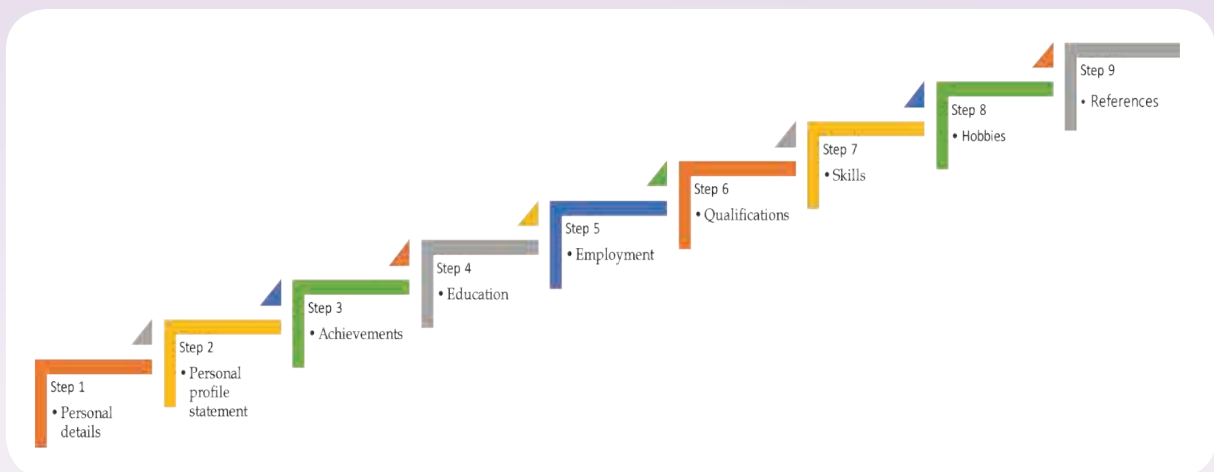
Step 1
• Personal details

Step 2
• Personal profile statement

Step 3
• Achievements

Step 4
• Education

Step 5
• Employment

Step 6
• Qualifications

Step 7
• Skills

Step 8
• Hobbies

Step 9
• References